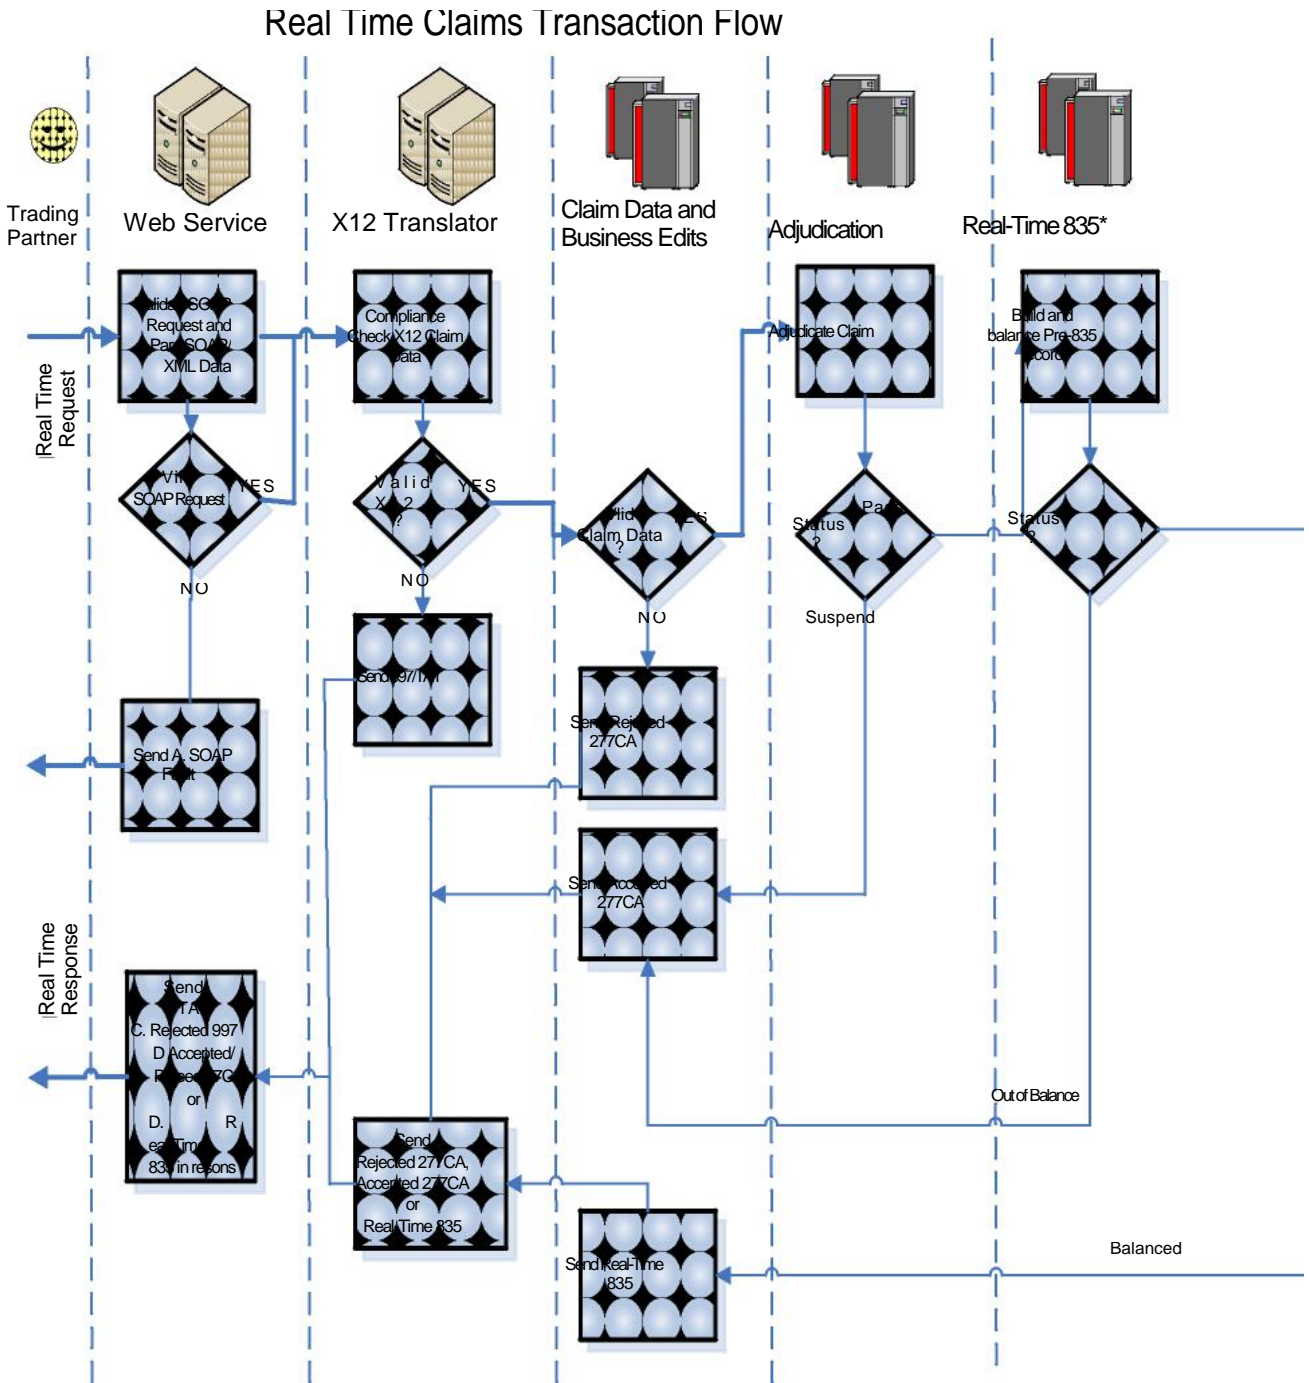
Real Time Claims Transaction Flow

Trading Partner

Web Service

X12 Translator

Claim Data and Business Edits

Adjudication

Real-Time 835*

Real Time Request

Validate SOAP Request and Parse SOAP/ XML Data

Valid SOAP Request

YES

NO

Send A SOAP Fault

Compliance Check X12 Claim Data

Valid X12 ?

YES

NO

Send 997/TA1

Valid Claim Data ?

YES

NO

Send Rejected 277CA

Send Accepted 277CA

Adjudicate Claim

Status ?

Paid

Suspend

Build and balance Pre-835 Record

Status ?

Out of Balance

Balanced

Real Time Response

Send TA1 C. Rejected 997 D Accepted/ Rejected 277CA or D. Real Time 835 in respons

Send Rejected 277CA, Accepted 277CA or Real Time 835

Send Real-Time 835